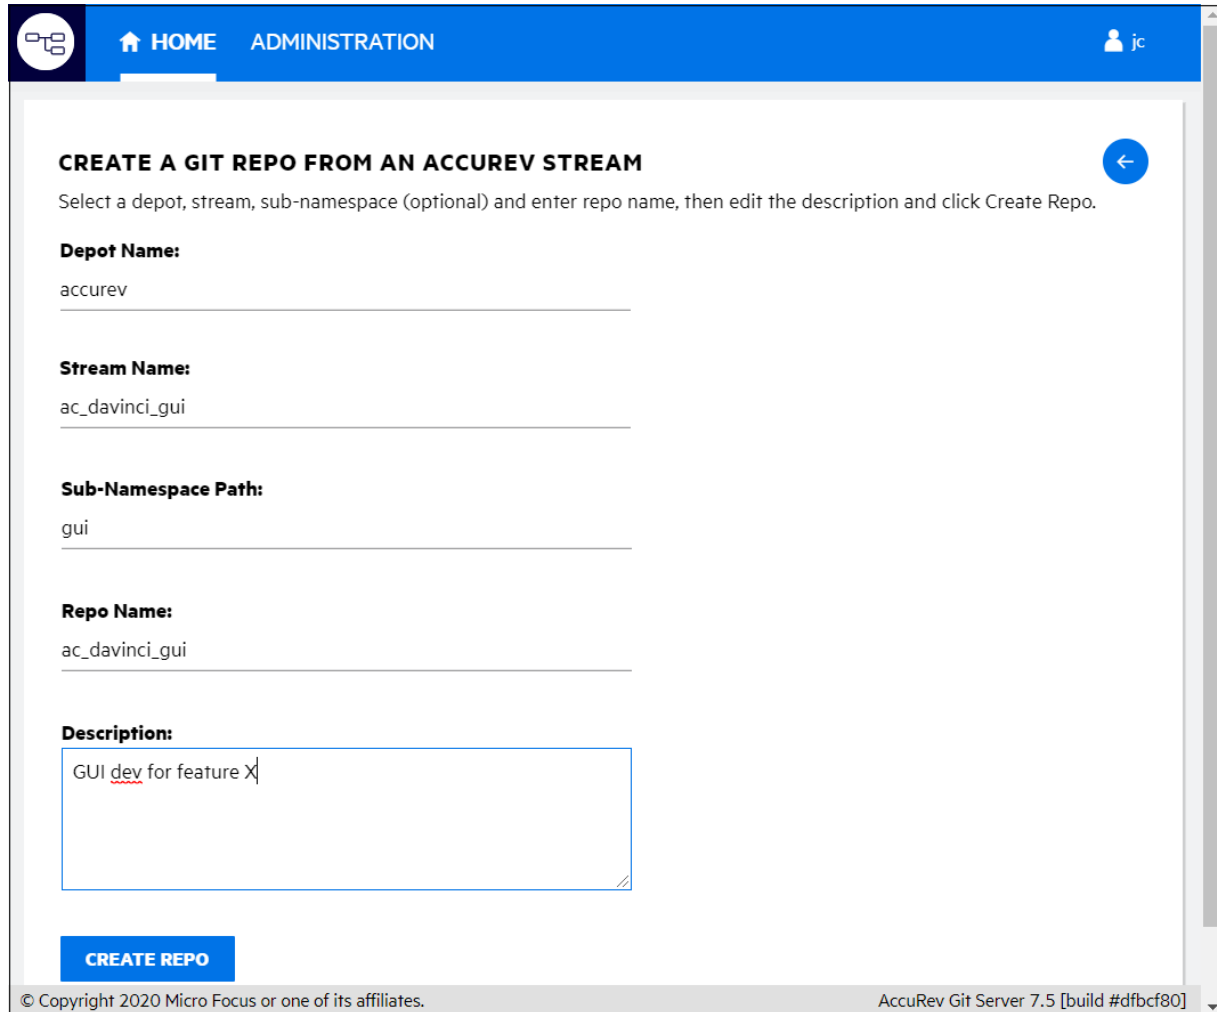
HOME ADMINISTRATION jc

CREATE A GIT REPO FROM AN ACCUREV STREAM

Select a depot, stream, sub-namespace (optional) and enter repo name, then edit the description and click Create Repo.

Depot Name:

accurev

Stream Name:

ac_davinci_gui

Sub-Namespace Path:

gui

Repo Name:

ac_davinci_gui

Description:

GUI dev for feature X

CREATE REPO

© Copyright 2020 Micro Focus or one of its affiliates.

AccuRev Git Server 7.5 [build #dfbcf80]